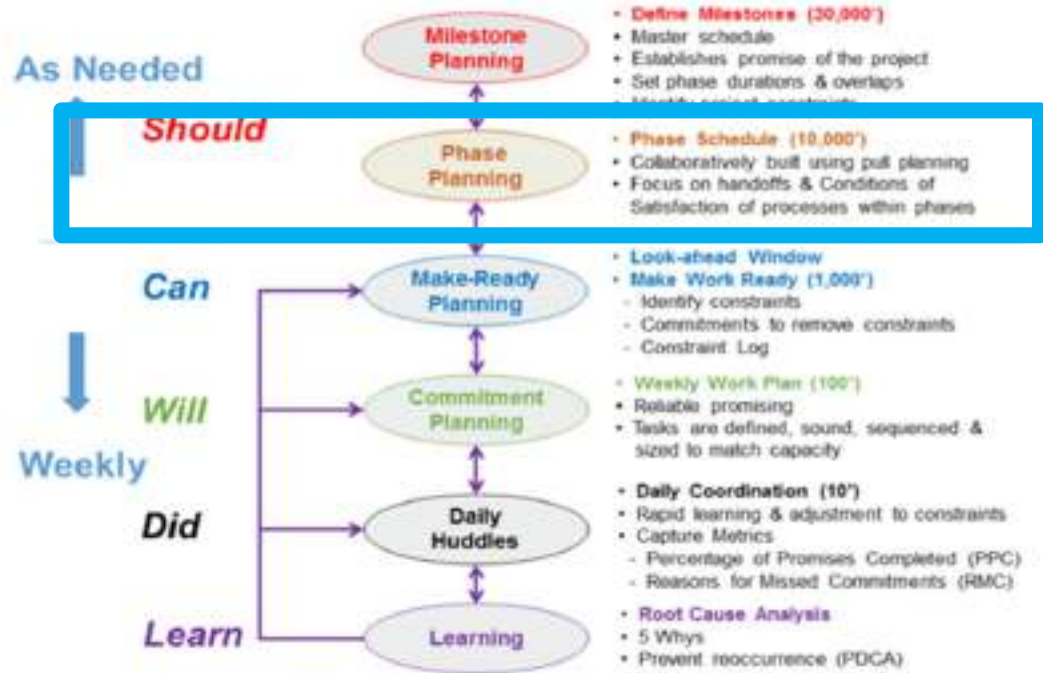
As Needed

Should

Can

Will

Weekly

Did

Learn

Milestone Planning

• Define Milestones (30,000')
• Master schedule
• Establishes promise of the project
• Set phase durations & overlaps
• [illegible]

Phase Planning

• Phase Schedule (10,000')
• Collaboratively built using pull planning
• Focus on handoffs & Conditions of Satisfaction of processes within phases

Make-Ready Planning

• Look-ahead Window
• Make Work Ready (1,000')
- Identify constraints
- Commitments to remove constraints
- Constraint Log

Commitment Planning

• Weekly Work Plan (100')
• Reliable promising
• Tasks are defined, sound, sequenced & sized to match capacity

Daily Huddles

• Daily Coordination (10')
• Rapid learning & adjustment to constraints
• Capture Metrics
- Percentage of Promises Completed (PPC)
- Reasons for Missed Commitments (RMC)

Learning

• Root Cause Analysis
• 5 Whys
• Prevent reoccurrence (PDCA)